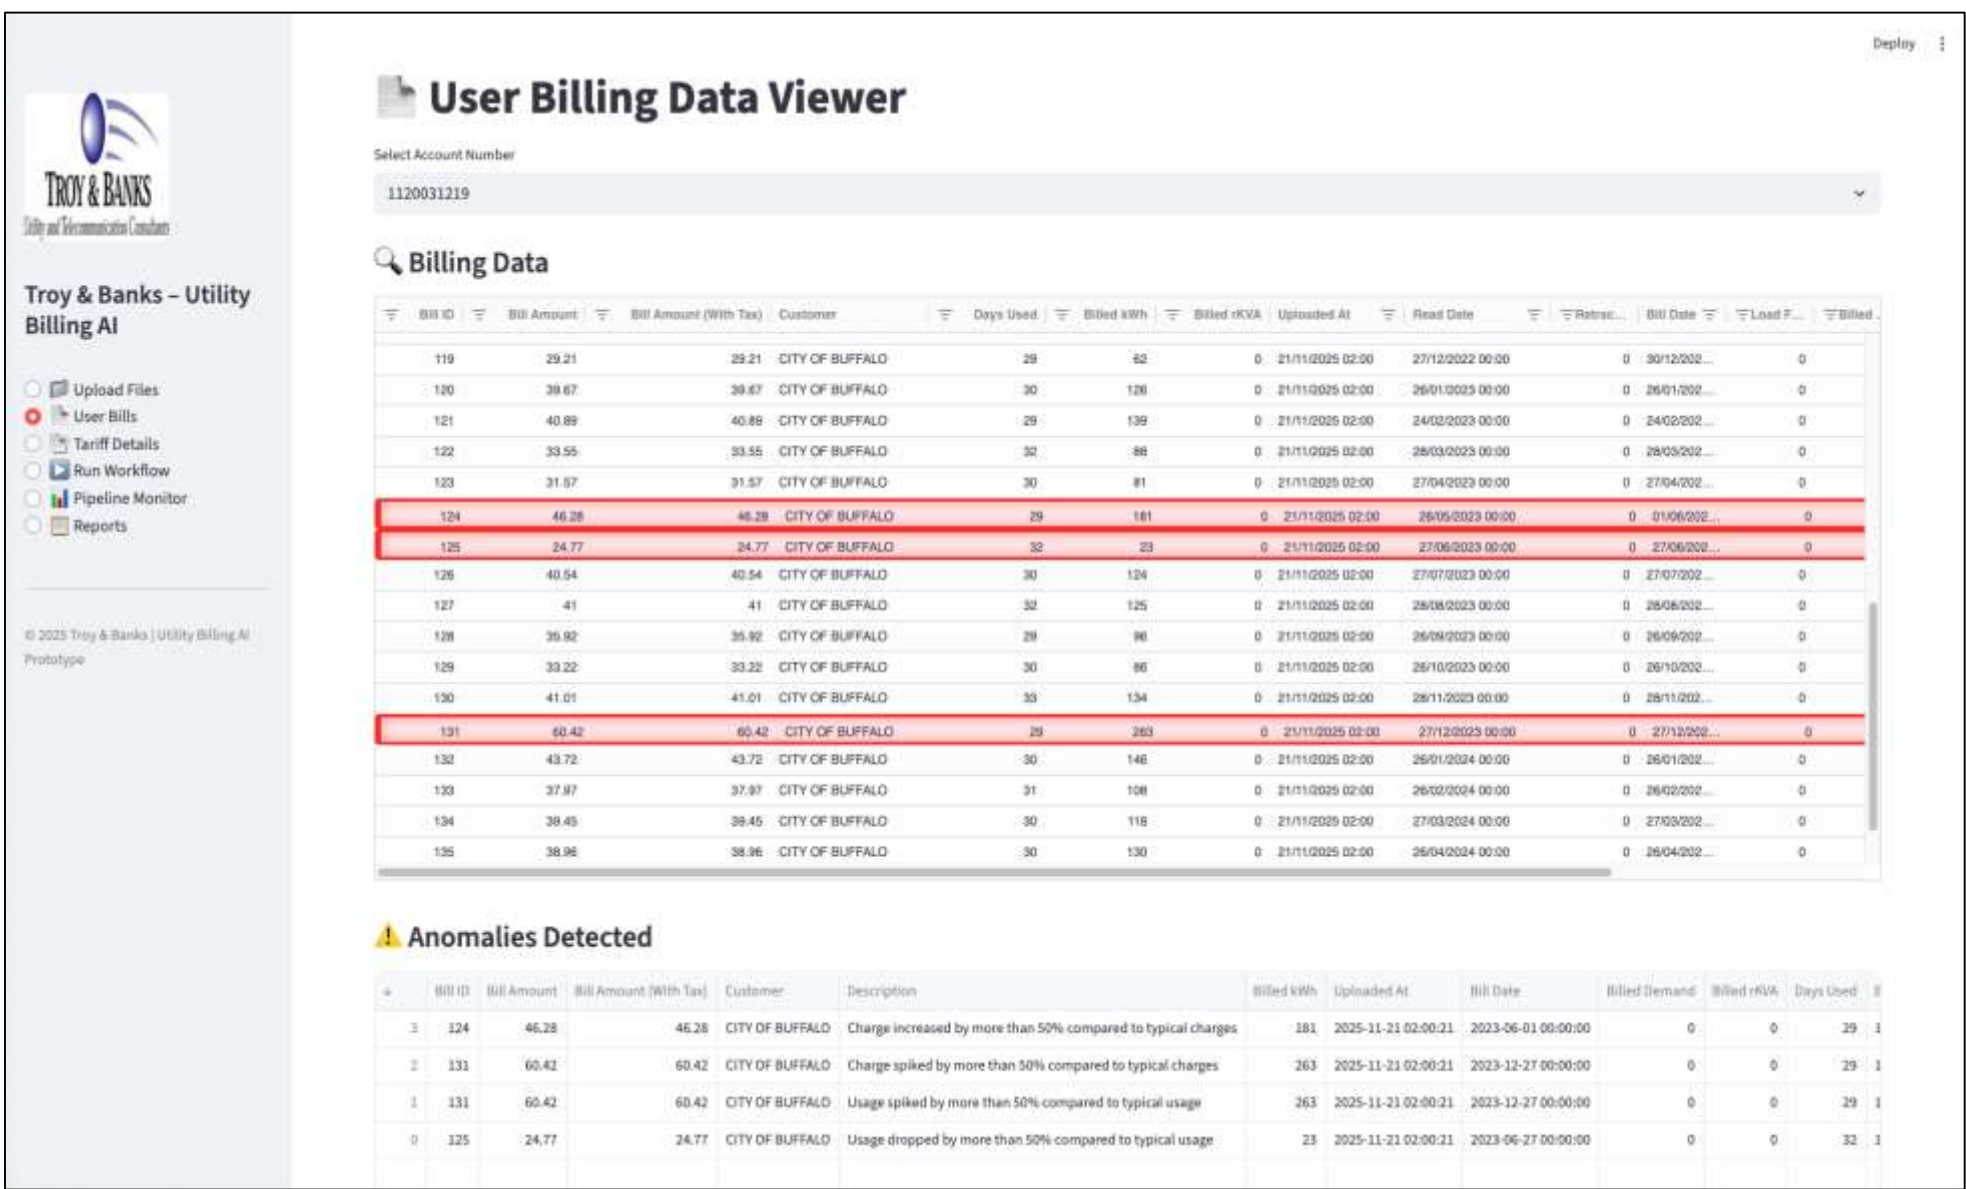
Deploy

TROY & BANKS
Utility and Telecommunication Consultants

Troy & Banks – Utility Billing AI

Upload Files
User Bills
Tariff Details
Run Workflow
Pipeline Monitor
Reports

© 2025 Troy & Banks | Utility Billing AI Prototype

User Billing Data Viewer

Select Account Number

1120031219

Billing Data

| Bill ID | Bill Amount | Bill Amount (With Tax) | Customer | Days Used | Billed kWh | Billed rKVA | Uploaded At | Read Date | Retrac... | Bill Date | Load F... | Billed ... |
|---|---|---|---|---|---|---|---|---|---|---|---|---|
| 119 | 29.21 | 29.21 | CITY OF BUFFALO | 29 | 62 | 0 | 21/11/2025 02:00 | 27/12/2022 00:00 | 0 | 30/12/202... | 0 | |
| 120 | 39.67 | 39.67 | CITY OF BUFFALO | 30 | 126 | 0 | 21/11/2025 02:00 | 26/01/2023 00:00 | 0 | 26/01/202... | 0 | |
| 121 | 40.89 | 40.89 | CITY OF BUFFALO | 29 | 139 | 0 | 21/11/2025 02:00 | 24/02/2023 00:00 | 0 | 24/02/202... | 0 | |
| 122 | 33.55 | 33.55 | CITY OF BUFFALO | 32 | 88 | 0 | 21/11/2025 02:00 | 28/03/2023 00:00 | 0 | 28/03/202... | 0 | |
| 123 | 31.57 | 31.57 | CITY OF BUFFALO | 30 | 81 | 0 | 21/11/2025 02:00 | 27/04/2023 00:00 | 0 | 27/04/202... | 0 | |
| 124 | 46.28 | 46.28 | CITY OF BUFFALO | 29 | 181 | 0 | 21/11/2025 02:00 | 26/05/2023 00:00 | 0 | 01/06/202... | 0 | |
| 125 | 24.77 | 24.77 | CITY OF BUFFALO | 32 | 23 | 0 | 21/11/2025 02:00 | 27/06/2023 00:00 | 0 | 27/06/202... | 0 | |
| 126 | 40.54 | 40.54 | CITY OF BUFFALO | 30 | 124 | 0 | 21/11/2025 02:00 | 27/07/2023 00:00 | 0 | 27/07/202... | 0 | |
| 127 | 41 | 41 | CITY OF BUFFALO | 32 | 125 | 0 | 21/11/2025 02:00 | 28/08/2023 00:00 | 0 | 28/08/202... | 0 | |
| 128 | 35.92 | 35.92 | CITY OF BUFFALO | 29 | 96 | 0 | 21/11/2025 02:00 | 26/09/2023 00:00 | 0 | 26/09/202... | 0 | |
| 129 | 33.22 | 33.22 | CITY OF BUFFALO | 30 | 86 | 0 | 21/11/2025 02:00 | 26/10/2023 00:00 | 0 | 26/10/202... | 0 | |
| 130 | 41.01 | 41.01 | CITY OF BUFFALO | 33 | 134 | 0 | 21/11/2025 02:00 | 28/11/2023 00:00 | 0 | 28/11/202... | 0 | |
| 131 | 60.42 | 60.42 | CITY OF BUFFALO | 29 | 263 | 0 | 21/11/2025 02:00 | 27/12/2023 00:00 | 0 | 27/12/202... | 0 | |
| 132 | 43.72 | 43.72 | CITY OF BUFFALO | 30 | 146 | 0 | 21/11/2025 02:00 | 26/01/2024 00:00 | 0 | 26/01/202... | 0 | |
| 133 | 37.97 | 37.97 | CITY OF BUFFALO | 31 | 108 | 0 | 21/11/2025 02:00 | 26/02/2024 00:00 | 0 | 26/02/202... | 0 | |
| 134 | 39.45 | 39.45 | CITY OF BUFFALO | 30 | 118 | 0 | 21/11/2025 02:00 | 27/03/2024 00:00 | 0 | 27/03/202... | 0 | |
| 135 | 38.96 | 38.96 | CITY OF BUFFALO | 30 | 130 | 0 | 21/11/2025 02:00 | 26/04/2024 00:00 | 0 | 26/04/202... | 0 | |

Anomalies Detected

| | Bill ID | Bill Amount | Bill Amount (With Tax) | Customer | Description | Billed kWh | Uploaded At | Bill Date | Billed Demand | Billed rKVA | Days Used | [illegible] |
|---|---|---|---|---|---|---|---|---|---|---|---|---|
| 3 | 124 | 46.28 | 46.28 | CITY OF BUFFALO | Charge increased by more than 50% compared to typical charges | 181 | 2025-11-21 02:00:21 | 2023-06-01 00:00:00 | 0 | 0 | 29 | 1 |
| 2 | 131 | 60.42 | 60.42 | CITY OF BUFFALO | Charge spiked by more than 50% compared to typical charges | 263 | 2025-11-21 02:00:21 | 2023-12-27 00:00:00 | 0 | 0 | 29 | 1 |
| 1 | 131 | 60.42 | 60.42 | CITY OF BUFFALO | Usage spiked by more than 50% compared to typical usage | 263 | 2025-11-21 02:00:21 | 2023-12-27 00:00:00 | 0 | 0 | 29 | 1 |
| 0 | 125 | 24.77 | 24.77 | CITY OF BUFFALO | Usage dropped by more than 50% compared to typical usage | 23 | 2025-11-21 02:00:21 | 2023-06-27 00:00:00 | 0 | 0 | 32 | 1 |